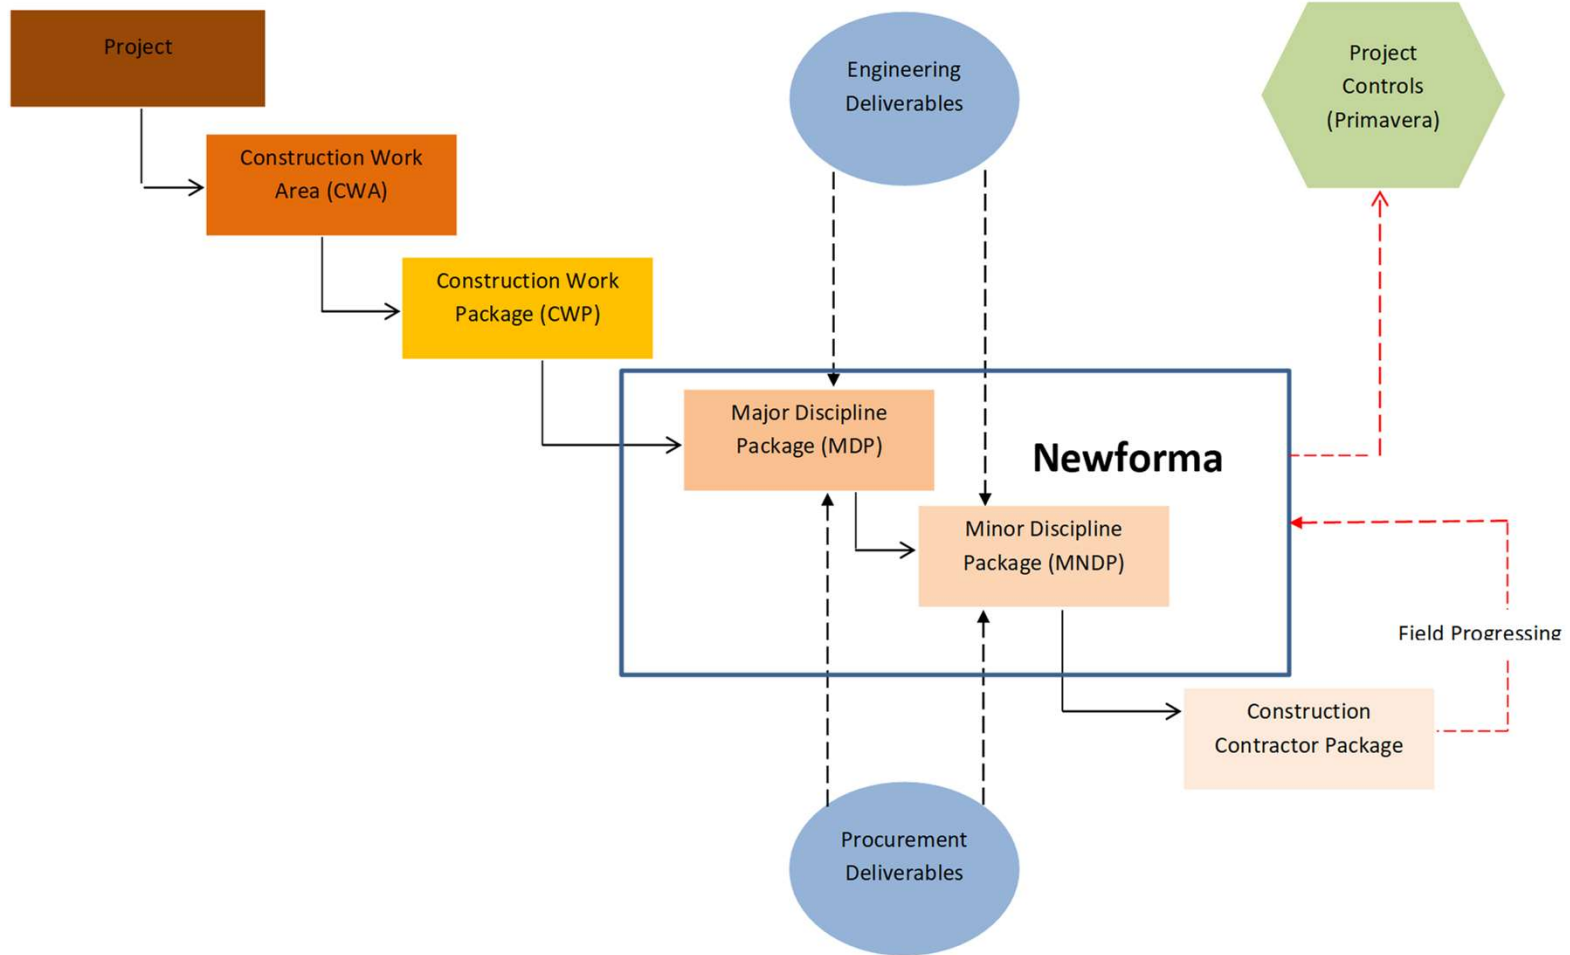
Project

Construction Work Area (CWA)

Construction Work Package (CWP)

Engineering Deliverables

Project Controls (Primavera)

Major Discipline Package (MDP)

Newforma

Minor Discipline Package (MNDP)

Field Progressing

Construction Contractor Package

Procurement Deliverables